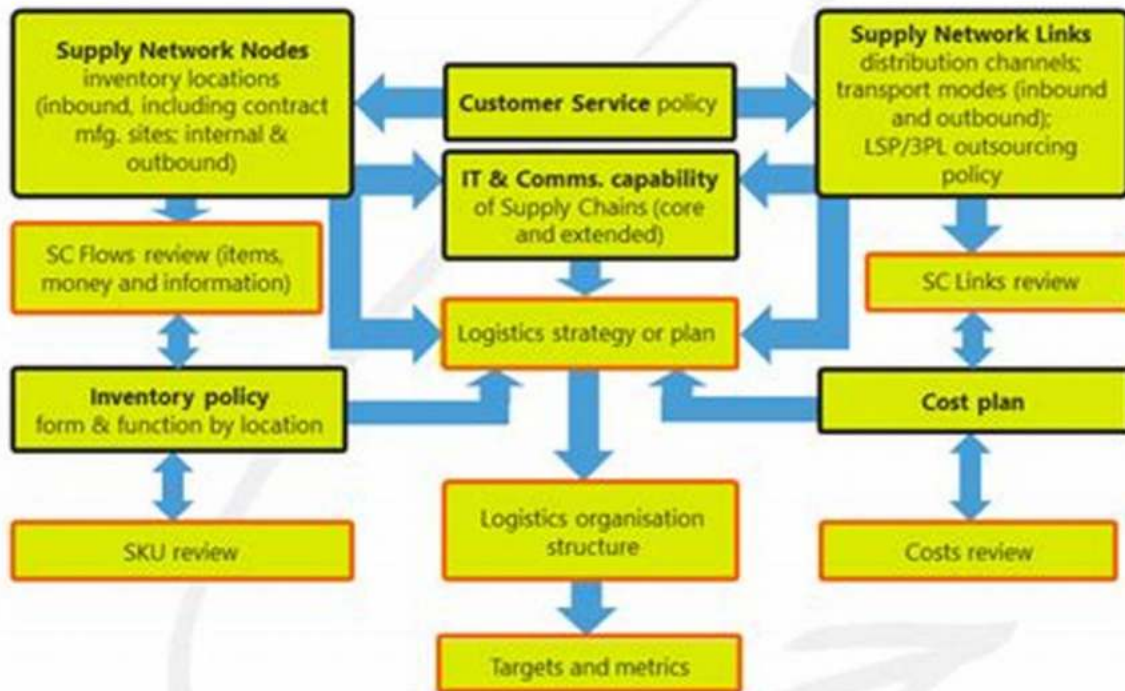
**Supply Network Nodes** inventory locations (inbound, including contract mfg. sites; internal & outbound)

**Customer Service** policy

**Supply Network Links** distribution channels; transport modes (inbound and outbound); LSP/3PL outsourcing policy

**IT & Comms. capability** of Supply Chains (core and extended)

SC Flows review (items, money and information)

SC Links review

Logistics strategy or plan

**Inventory policy** form & function by location

**Cost plan**

Logistics organisation structure

SKU review

Costs review

Targets and metrics